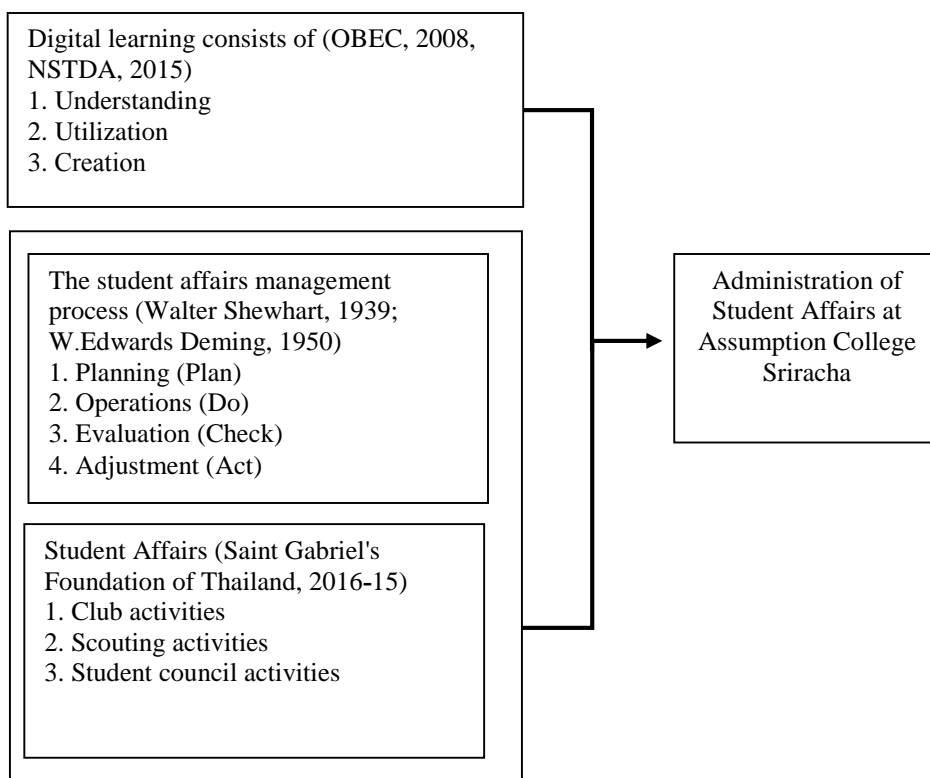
Digital learning consists of (OBEC, 2008, NSTDA, 2015)
1. Understanding
2. Utilization
3. Creation

The student affairs management process (Walter Shewhart, 1939; W.Edwards Deming, 1950)
1. Planning (Plan)
2. Operations (Do)
3. Evaluation (Check)
4. Adjustment (Act)

Student Affairs (Saint Gabriel's Foundation of Thailand, 2016-15)
1. Club activities
2. Scouting activities
3. Student council activities

Administration of Student Affairs at Assumption College Sriracha